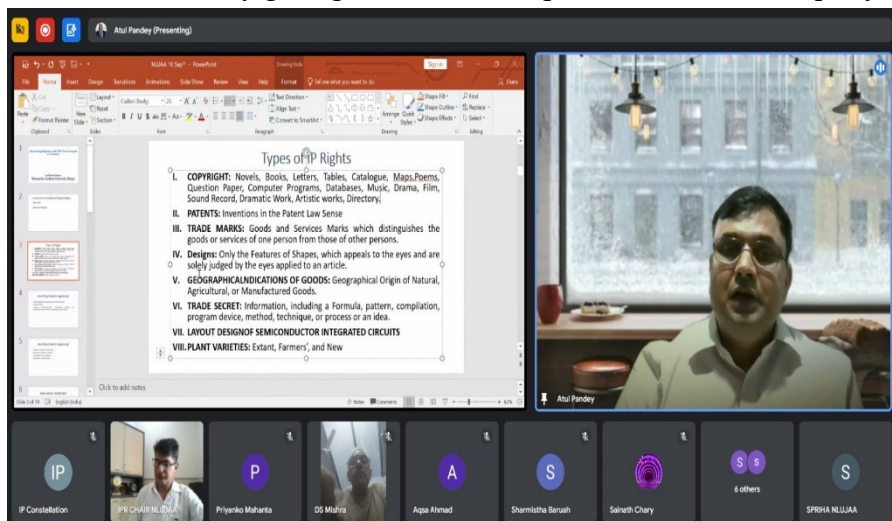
Atul Pandey (Presenting)

NLUAA 15 Sep" - PowerPoint

File Home Insert Design Transitions Animations Slide Show Review View Help Format Tell me what you want to do

Types of IP Rights

I. COPYRIGHT: Novels, Books, Letters, Tables, Catalogue, Maps,Poems, Question Paper, Computer Programs, Databases, Music, Drama, Film, Sound Record, Dramatic Work, Artistic works, Directory.

II. PATENTS: Inventions in the Patent Law Sense

III. TRADE MARKS: Goods and Services Marks which distinguishes the goods or services of one person from those of other persons.

IV. Designs: Only the Features of Shapes, which appeals to the eyes and are solely judged by the eyes applied to an article.

V. GEOGRAPHICALNDICATIONS OF GOODS: Geographical Origin of Natural, Agricultural, or Manufactured Goods.

VI. TRADE SECRET: Information, including a Formula, pattern, compilation, program device, method, technique, or process or an idea.

VII. LAYOUT DESIGNOF SEMICONDUCTOR INTEGRATED CIRCUITS

VIII. PLANT VARIETIES: Extant, Farmers', and New

Click to add notes

Atul Pandey

IP Constellation

IPR CHAIR NLUAA

Priyanko Mahanta

DS Mishra

Aqsa Ahmad

Sharmistha Baruah

Sainath Chary

6 others

SPRIHA NLUJAA